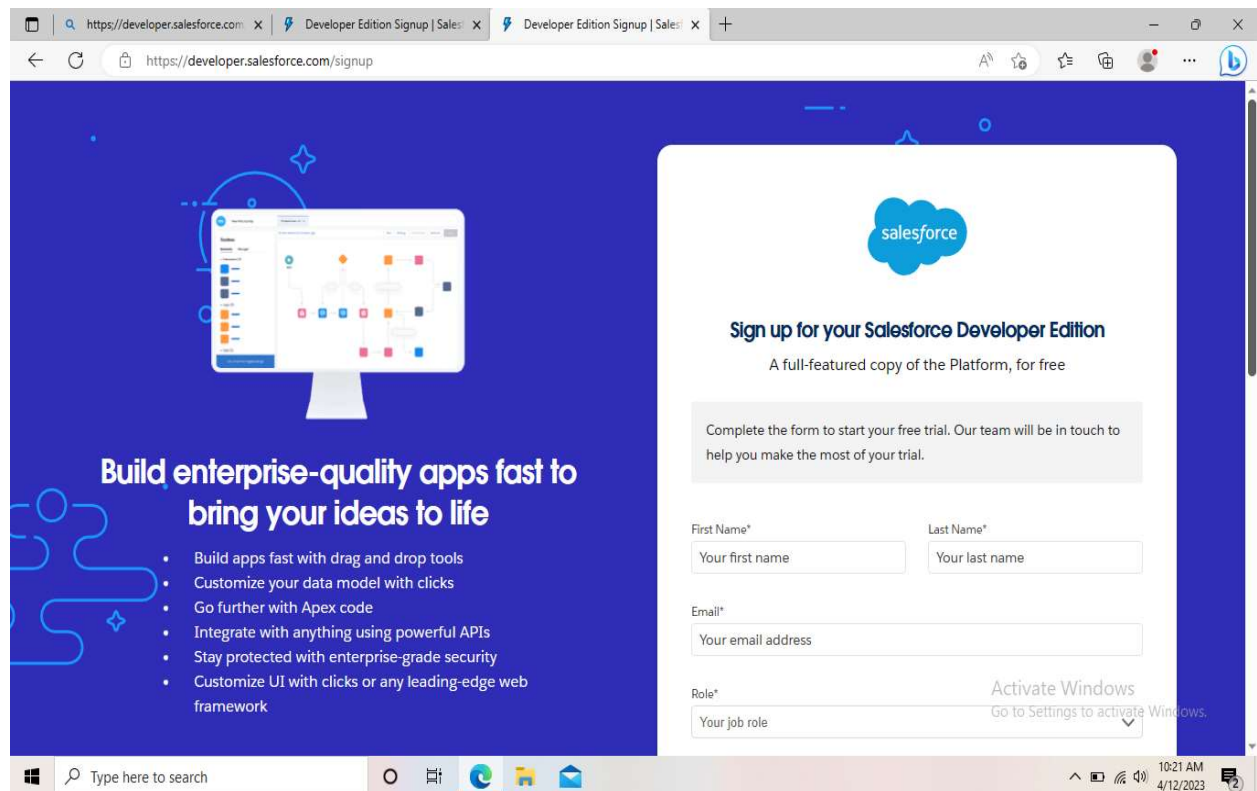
https://developer.salesforce.com ×
Developer Edition Signup | Sales ×
Developer Edition Signup | Sales ×
+

https://developer.salesforce.com/signup

Build enterprise-quality apps fast to bring your ideas to life

- Build apps fast with drag and drop tools
- Customize your data model with clicks
- Go further with Apex code
- Integrate with anything using powerful APIs
- Stay protected with enterprise-grade security
- Customize UI with clicks or any leading-edge web framework

salesforce

Sign up for your Salesforce Developer Edition

A full-featured copy of the Platform, for free

Complete the form to start your free trial. Our team will be in touch to help you make the most of your trial.

First Name*
Your first name
Last Name*
Your last name

Email*
Your email address

Role*
Your job role

Activate Windows
Go to Settings to activate Windows.

Type here to search

10:21 AM
4/12/2023